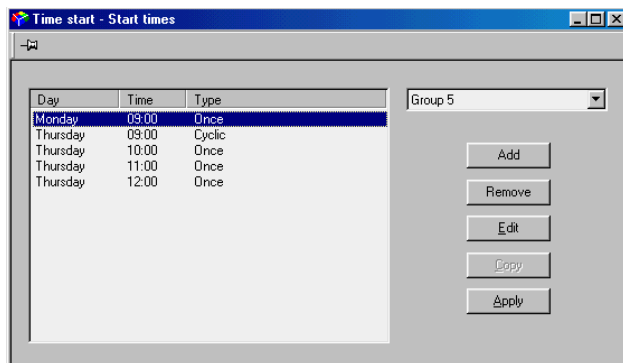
Time start - Start times

| Day | Time | Type |
|---|---|---|
| Monday | 09:00 | Once |
| Thursday | 09:00 | Cyclic |
| Thursday | 10:00 | Once |
| Thursday | 11:00 | Once |
| Thursday | 12:00 | Once |

Group 5

Add

Remove

Edit

Copy

Apply